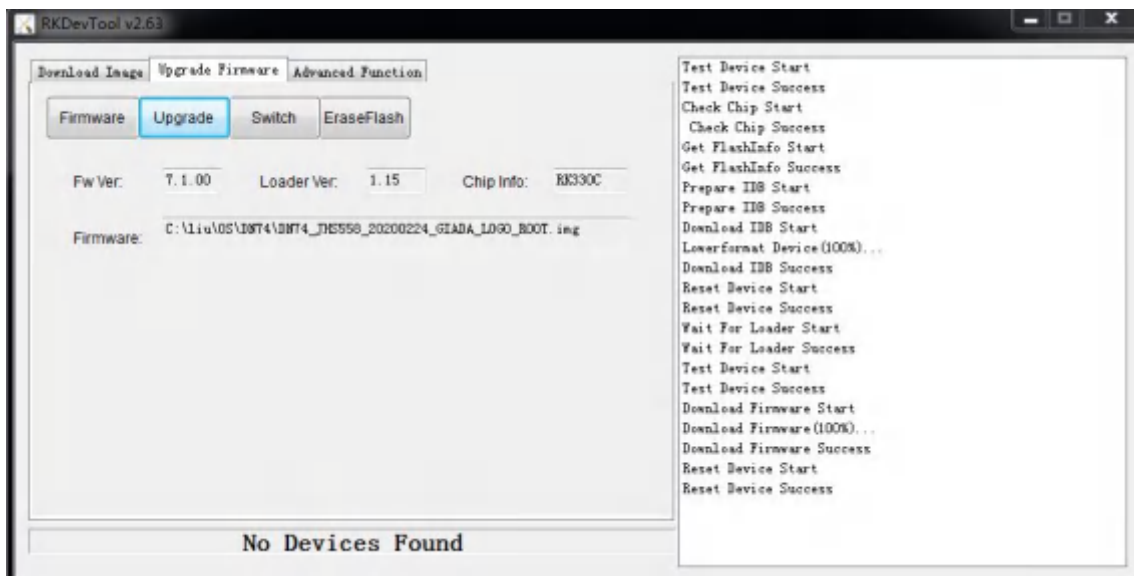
RKDevTool v2.63

Download Image | Upgrade Firmware | Advanced Function

Firmware | Upgrade | Switch | EraseFlash

Fw Ver: 7.1.00 Loader Ver: 1.15 Chip Info: RK330C

Firmware: C:\liu\OS\DN74\DN74_JM5558_20200224_GIADA_LOGO_ROOT.img

No Devices Found

Test Device Start
Test Device Success
Check Chip Start
Check Chip Success
Get FlashInfo Start
Get FlashInfo Success
Prepare IDB Start
Prepare IDB Success
Download IDB Start
Lowerformat Device(100%)...
Download IDB Success
Reset Device Start
Reset Device Success
Wait For Loader Start
Wait For Loader Success
Test Device Start
Test Device Success
Download Firmware Start
Download Firmware(100%)...
Download Firmware Success
Reset Device Start
Reset Device Success